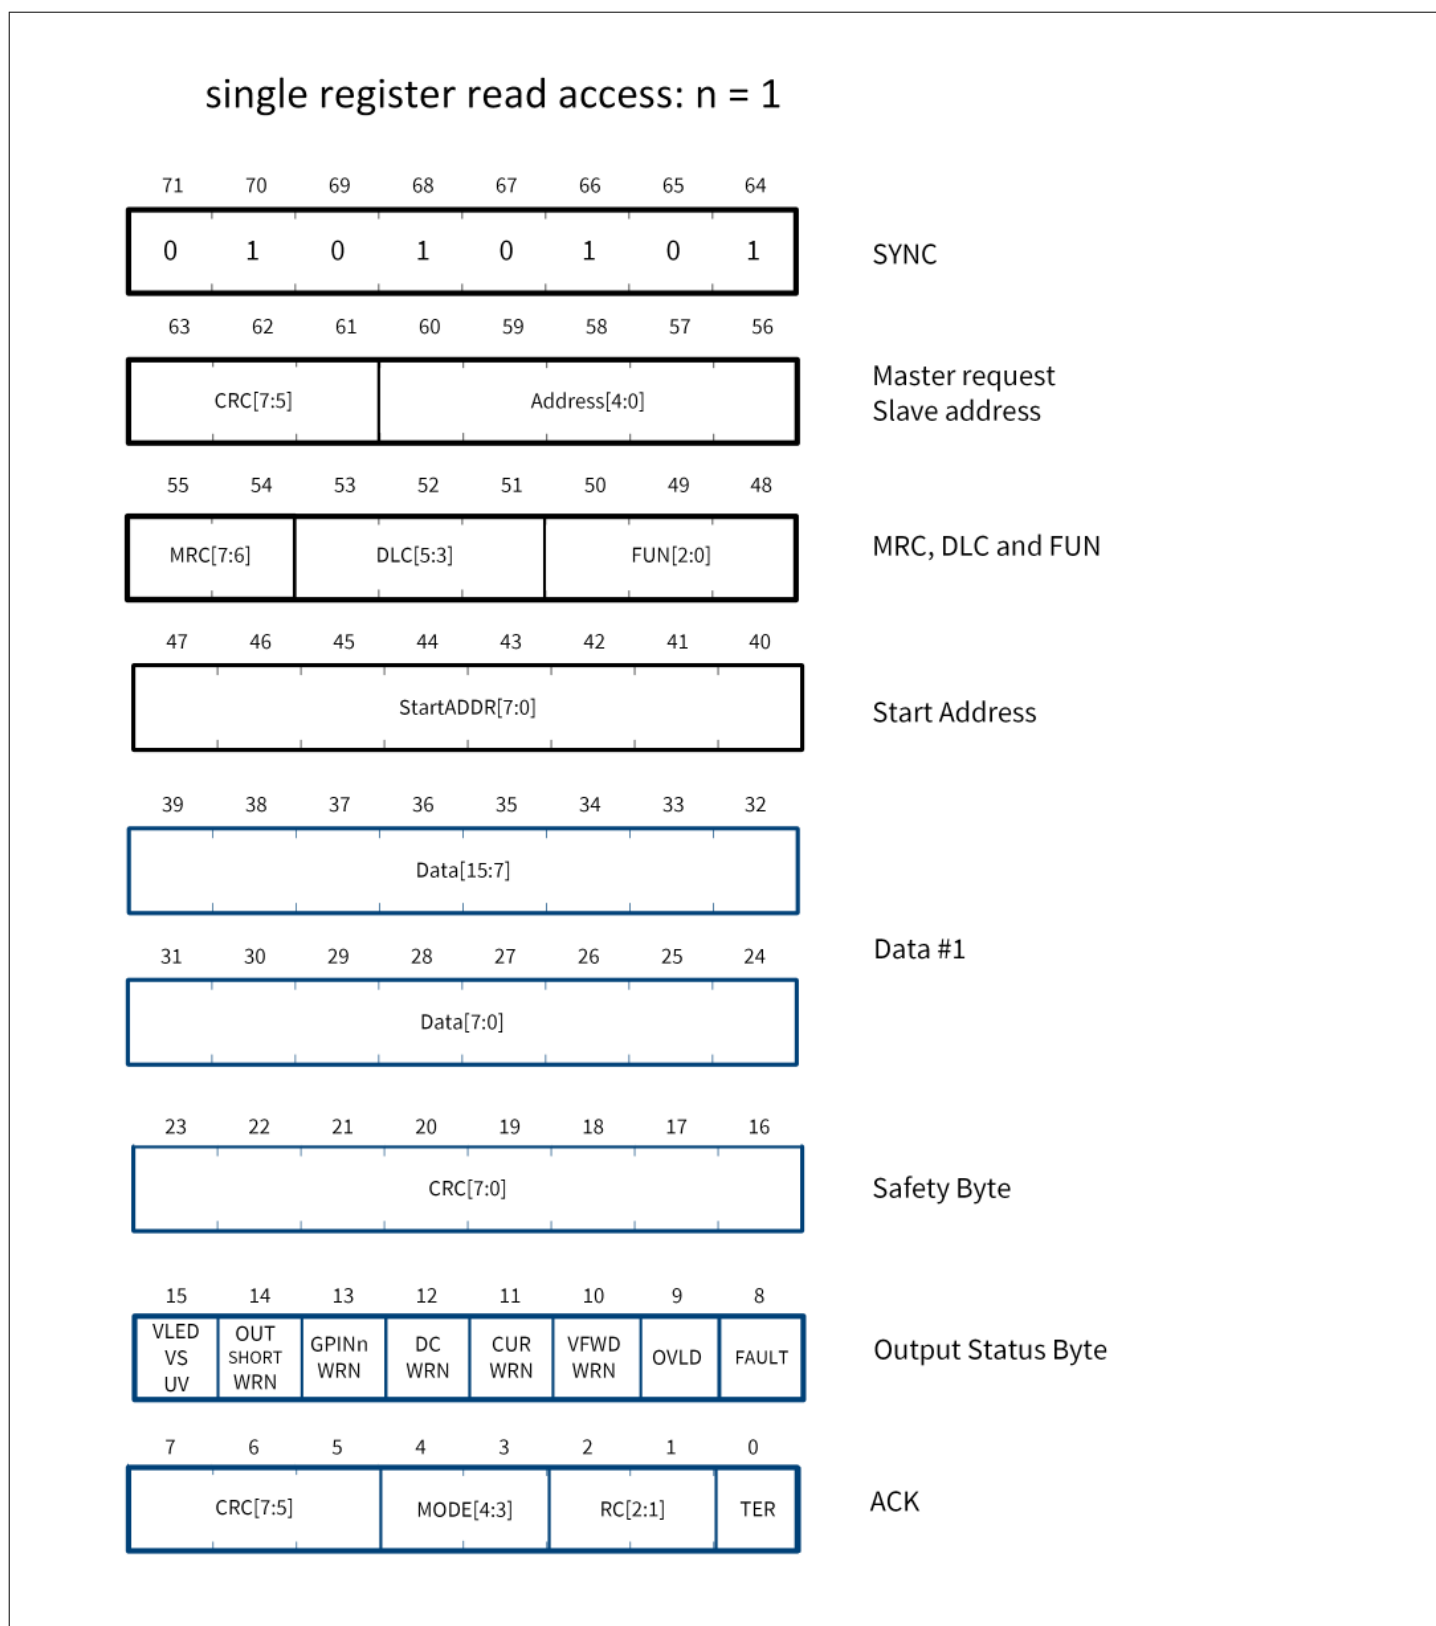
single register read access: n = 1

71 70 69 68 67 66 65 64

| 0 | 1 | 0 | 1 | 0 | 1 | 0 | 1 |
|---|---|---|---|---|---|---|---|

SYNC

63 62 61 60 59 58 57 56

CRC[7:5] Address[4:0]

Master request
Slave address

55 54 53 52 51 50 49 48

MRC[7:6] DLC[5:3] FUN[2:0]

MRC, DLC and FUN

47 46 45 44 43 42 41 40

StartADDR[7:0]

Start Address

39 38 37 36 35 34 33 32

Data[15:7]

31 30 29 28 27 26 25 24

Data[7:0]

Data #1

23 22 21 20 19 18 17 16

CRC[7:0]

Safety Byte

15 14 13 12 11 10 9 8

| VLED VS UV | OUT SHORT WRN | GPINn WRN | DC WRN | CUR WRN | VFWD WRN | OVLD | FAULT |
|---|---|---|---|---|---|---|---|

Output Status Byte

7 6 5 4 3 2 1 0

CRC[7:5] MODE[4:3] RC[2:1] TER

ACK